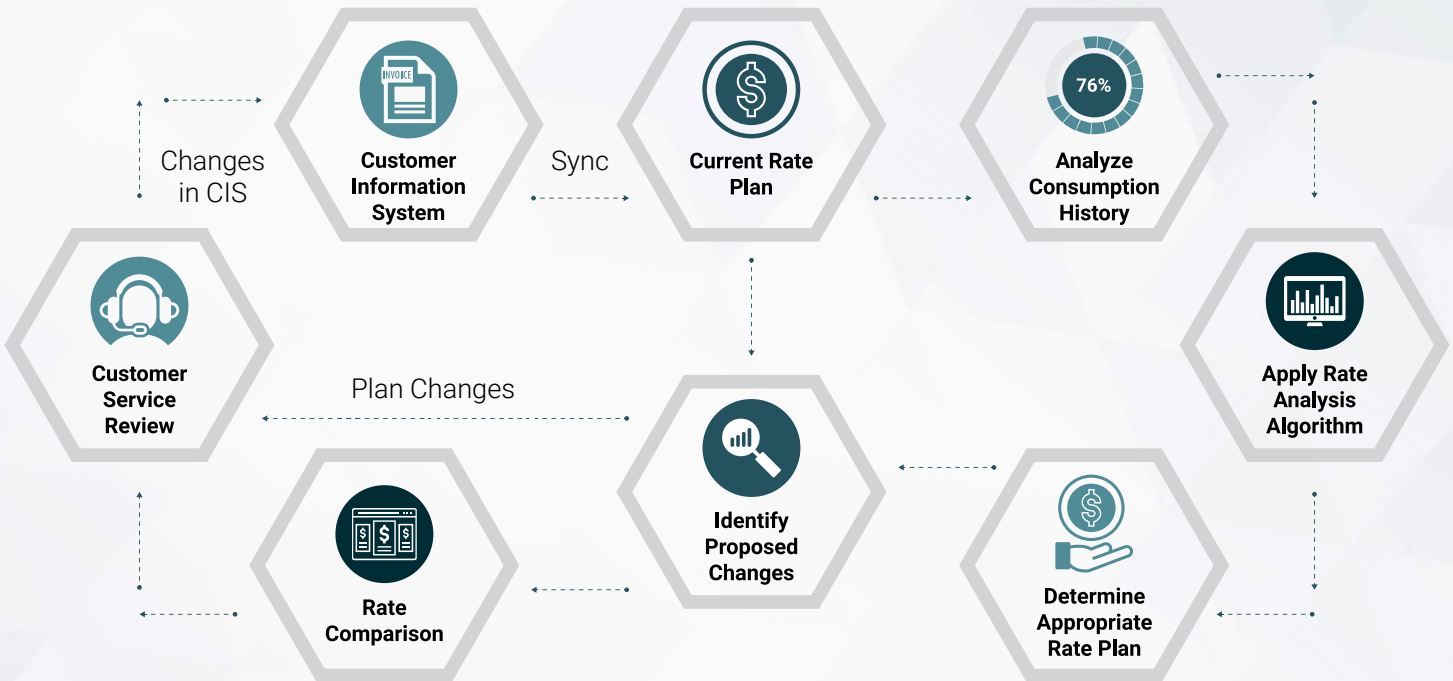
Changes in CIS

INVOICE

Customer Information System

Sync

Current Rate Plan

76%

Analyze Consumption History

Customer Service Review

Apply Rate Analysis Algorithm

Plan Changes

Identify Proposed Changes

Rate Comparison

Determine Appropriate Rate Plan